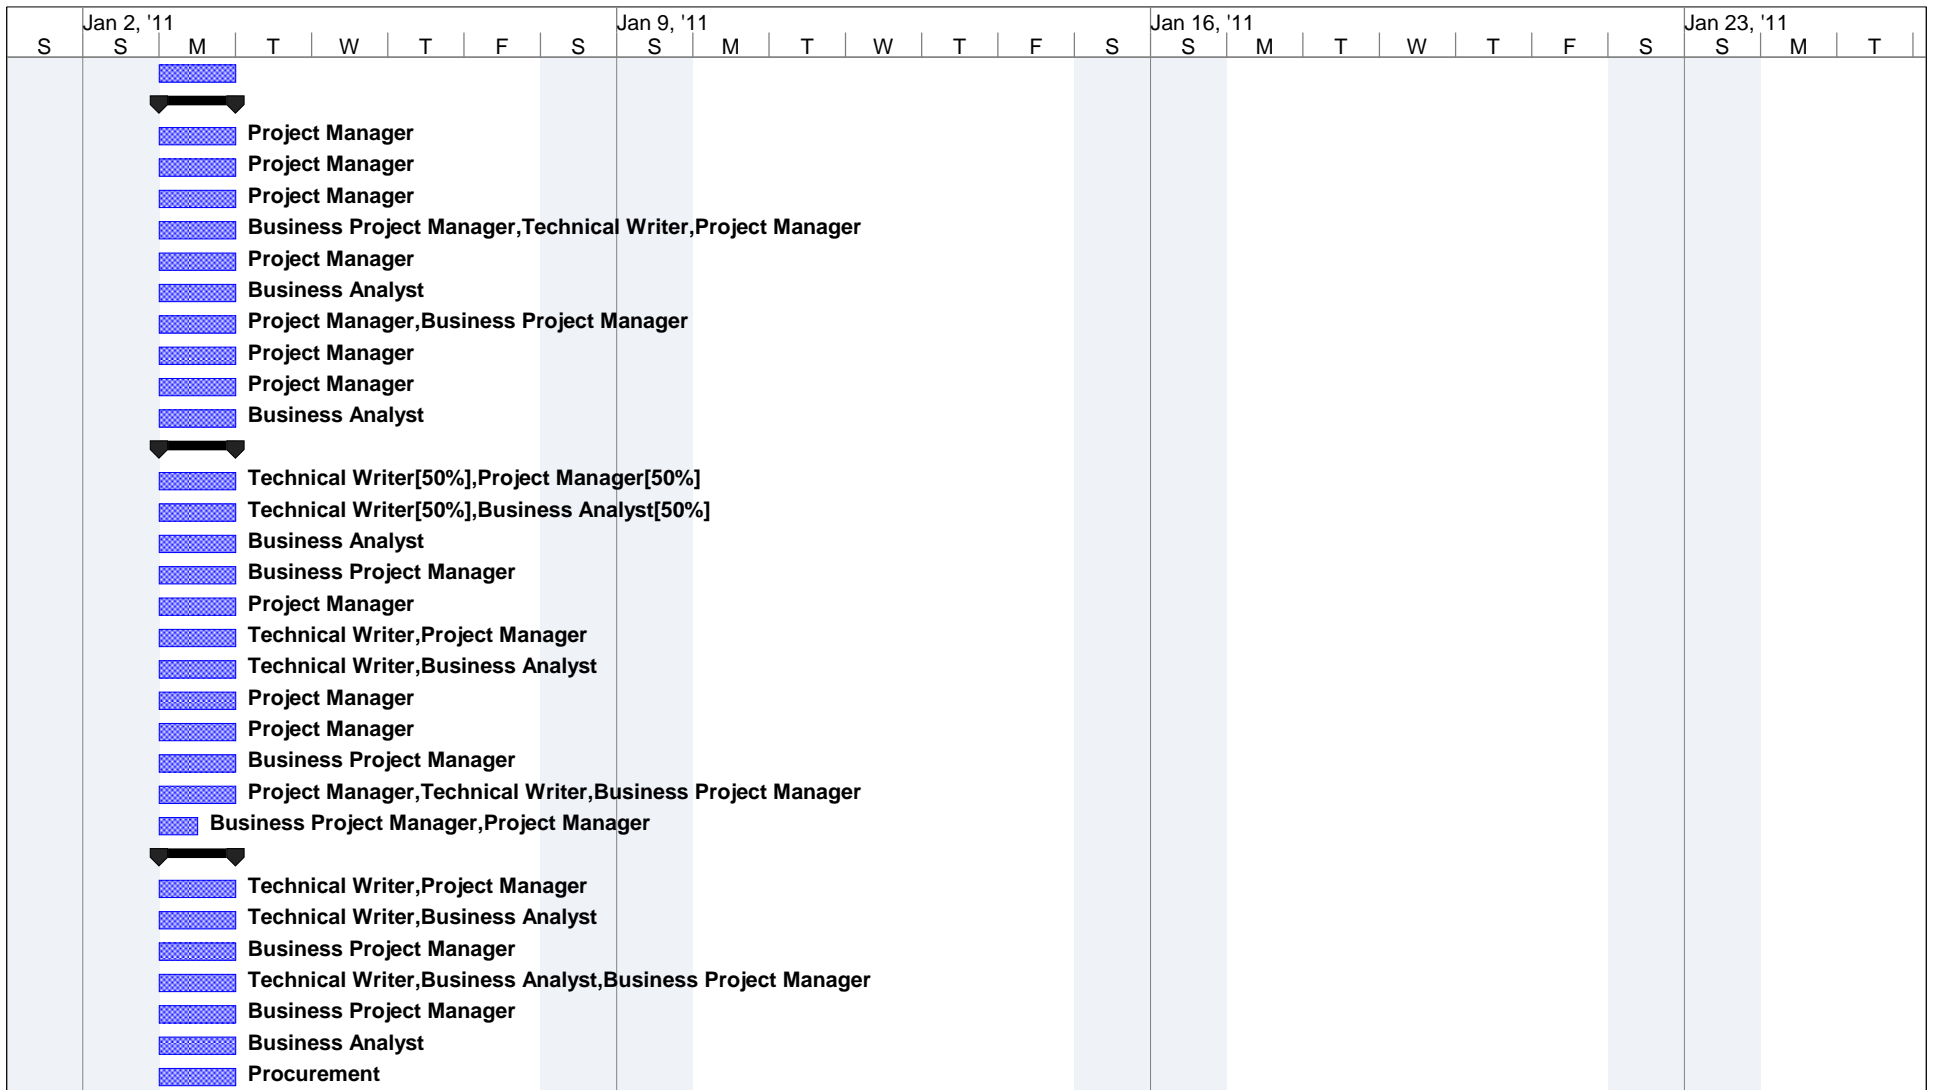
| | Jan 2, '11 | | | | | | Jan 9, '11 | | | | | | | Jan 16, '11 | | | | | | | Jan 23, '11 | | |
|---|---|---|---|---|---|---|---|---|---|---|---|---|---|---|---|---|---|---|---|---|---|---|---|
| S | S | M | T | W | T | F | S | S | M | T | W | T | F | S | S | M | T | W | T | F | S | S | M | T |

Project Manager
Project Manager
Project Manager
Business Project Manager,Technical Writer,Project Manager
Project Manager
Business Analyst
Project Manager,Business Project Manager
Project Manager
Project Manager
Business Analyst

Technical Writer[50%],Project Manager[50%]
Technical Writer[50%],Business Analyst[50%]
Business Analyst
Business Project Manager
Project Manager
Technical Writer,Project Manager
Technical Writer,Business Analyst
Project Manager
Project Manager
Business Project Manager
Project Manager,Technical Writer,Business Project Manager
Business Project Manager,Project Manager

Technical Writer,Project Manager
Technical Writer,Business Analyst
Business Project Manager
Technical Writer,Business Analyst,Business Project Manager
Business Project Manager
Business Analyst
Procurement